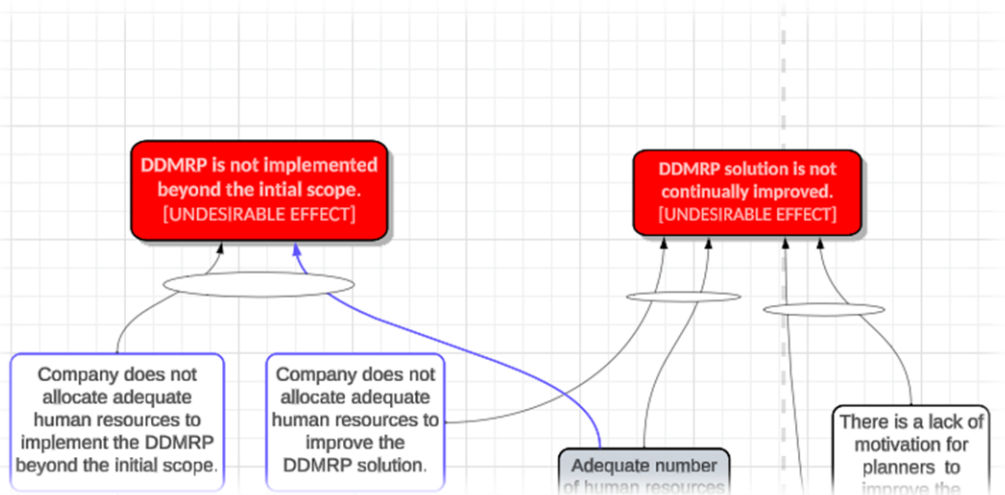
DDMRP is not implemented beyond the intial scope.
[UNDESIRABLE EFFECT]

DDMRP solution is not continually improved.
[UNDESIRABLE EFFECT]

Company does not allocate adequate human resources to implement the DDMRP beyond the initial scope.

Company does not allocate adequate human resources to improve the DDMRP solution.

Adequate number of human resources

There is a lack of motivation for planners to improve the